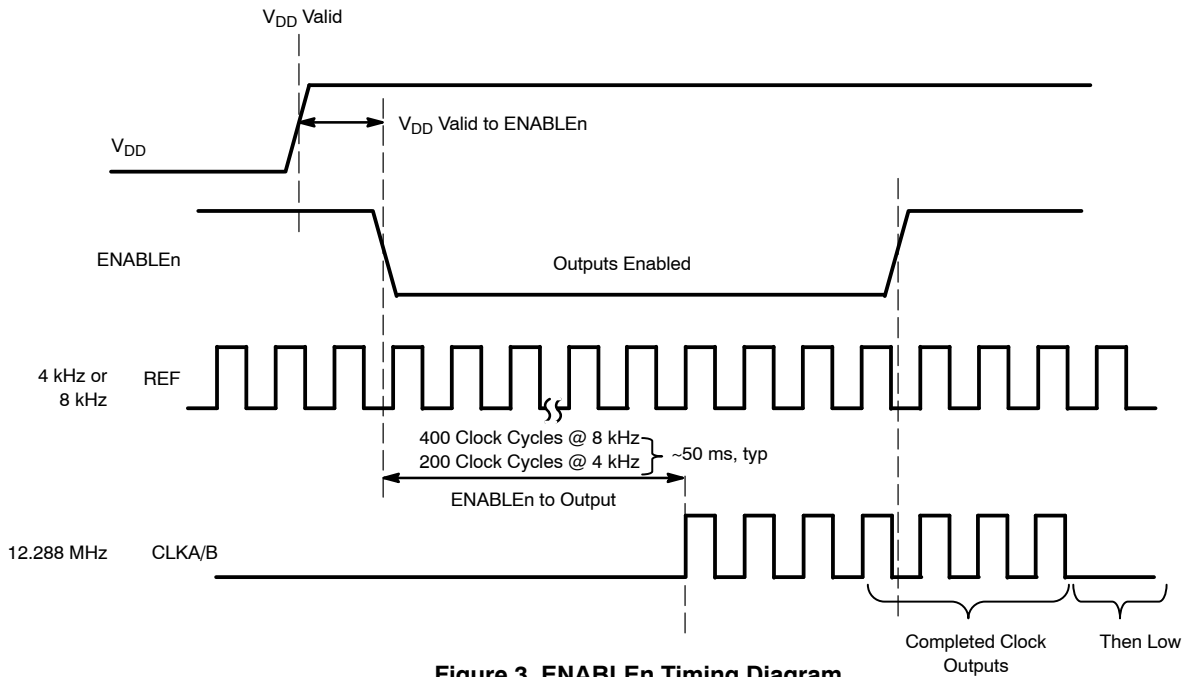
$V_{DD}$ Valid

$V_{DD}$ Valid to ENABLEn

$V_{DD}$

ENABLEn

Outputs Enabled

4 kHz or 8 kHz

REF

400 Clock Cycles @ 8 kHz
200 Clock Cycles @ 4 kHz

~50 ms, typ

ENABLEn to Output

12.288 MHz

CLKA/B

Completed Clock Outputs

Then Low

Figure 3. ENABLEn Timing Diagram